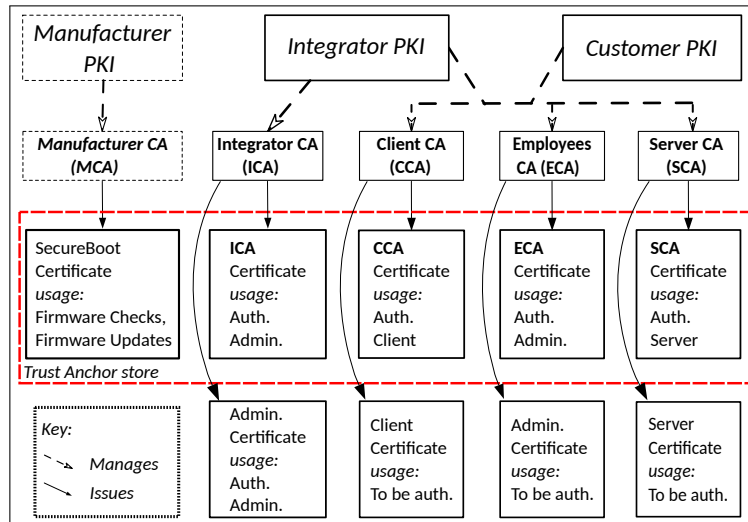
Manufacturer PKI

Integrator PKI

Customer PKI

Manufacturer CA (MCA)

Integrator CA (ICA)

Client CA (CCA)

Employees CA (ECA)

Server CA (SCA)

SecureBoot Certificate usage: Firmware Checks, Firmware Updates

ICA Certificate usage: Auth. Admin.

CCA Certificate usage: Auth. Client

ECA Certificate usage: Auth. Admin.

SCA Certificate usage: Auth. Server

Trust Anchor store

Key:
Manages
Issues

Admin. Certificate usage: Auth. Admin.

Client Certificate usage: To be auth.

Admin. Certificate usage: To be auth.

Server Certificate usage: To be auth.